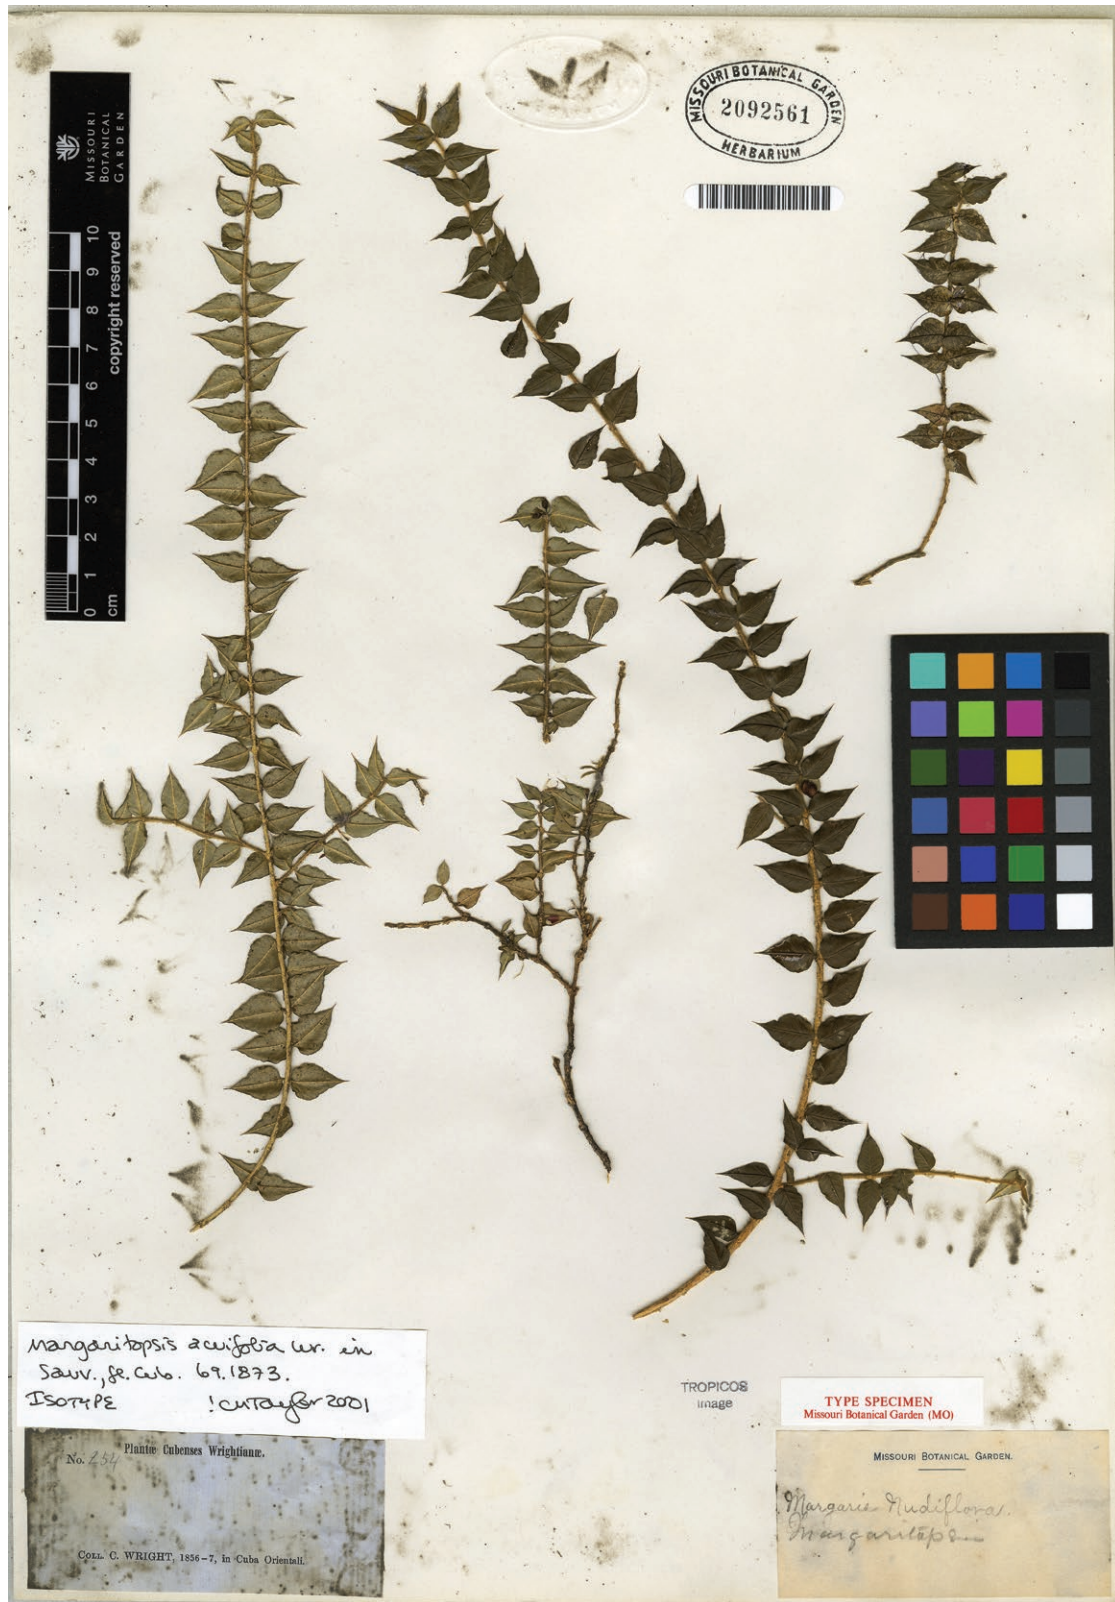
MISSOURI BOTANICAL GARDEN

copyright reserved

cm 0 1 2 3 4 5 6 7 8 9 10

MISSOURI BOTANICAL GARDEN
2092561
HERBARIUM

Margaritopsis acuifolia Wr. in Sauv., fl. Cub. 69. 1873.
ISOTYPE !CMTaylor 2001

TROPICOS image

TYPE SPECIMEN
Missouri Botanical Garden (MO)

No. 254 Plantæ Cubenses Wrightianæ.

COLL. C. WRIGHT, 1856-7, in Cuba Orientali.

MISSOURI BOTANICAL GARDEN.

Margaris nudiflora.
Margaritops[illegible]